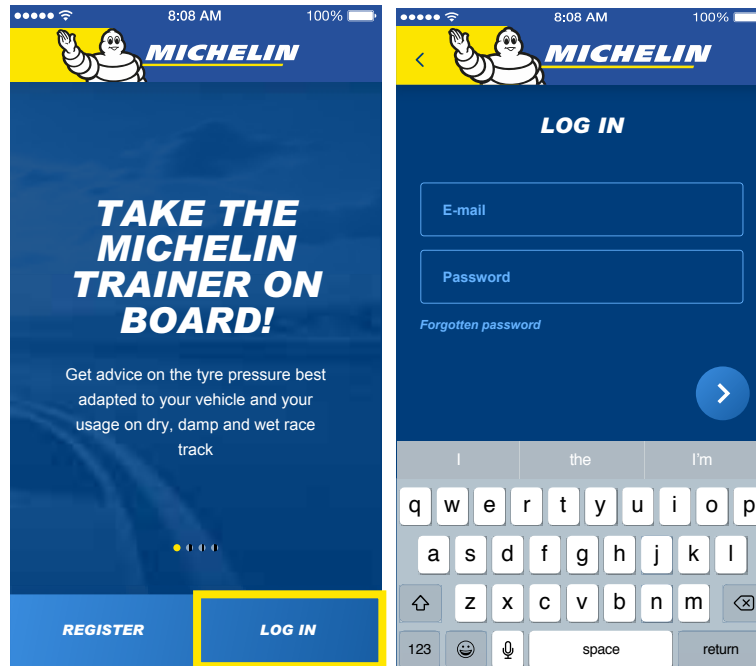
8:08 AM 100%

MICHELIN

TAKE THE MICHELIN TRAINER ON BOARD!

Get advice on the tyre pressure best adapted to your vehicle and your usage on dry, damp and wet race track

REGISTER

LOG IN

8:08 AM 100%

MICHELIN

LOG IN

E-mail

Password

Forgotten password

I the I'm

q w e r t y u i o p
a s d f g h j k l
z x c v b n m
123 space return